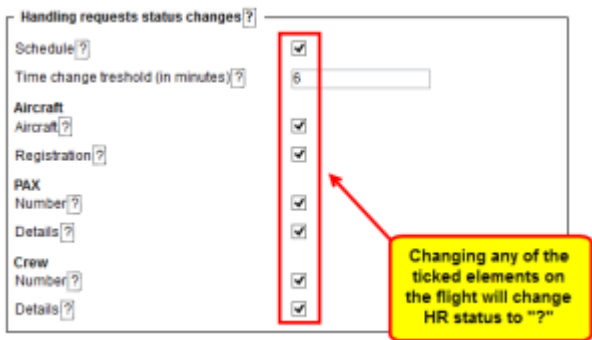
Handling requests status changes ?

Schedule ?
Time change treshold (in minutes) ? 6

Aircraft
Aircraft ?
Registration ?

PAX
Number ?
Details ?

Crew
Number ?
Details ?

Changing any of the ticked elements on the flight will change HR status to "?"